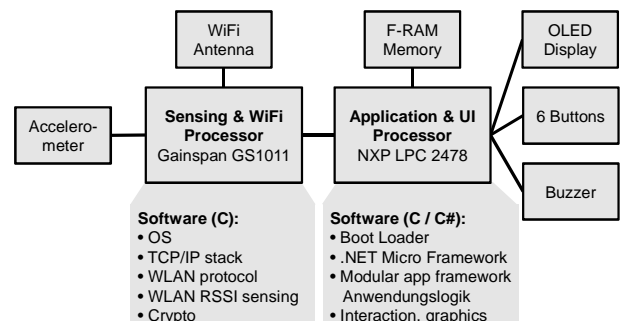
WiFi Antenna

F-RAM Memory

OLED Display

Accelerometer

Sensing & WiFi Processor
Gainspan GS1011

Application & UI Processor
NXP LPC 2478

6 Buttons

Buzzer

Software (C):
• OS
• TCP/IP stack
• WLAN protocol
• WLAN RSSI sensing
• Crypto

Software (C / C#):
• Boot Loader
• .NET Micro Framework
• Modular app framework Anwendungslogik
• Interaction, graphics